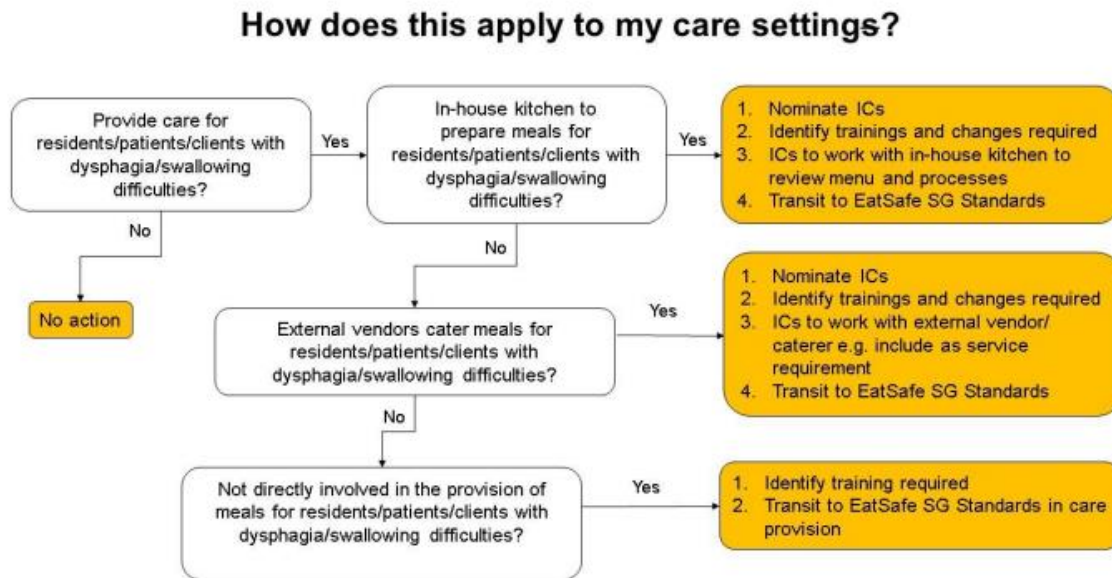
How does this apply to my care settings?

Provide care for residents/patients/clients with dysphagia/swallowing difficulties?

Yes

In-house kitchen to prepare meals for residents/patients/clients with dysphagia/swallowing difficulties?

Yes

1. Nominate ICs
2. Identify trainings and changes required
3. ICs to work with in-house kitchen to review menu and processes
4. Transit to EatSafe SG Standards

No

No action

No

External vendors cater meals for residents/patients/clients with dysphagia/swallowing difficulties?

Yes

1. Nominate ICs
2. Identify trainings and changes required
3. ICs to work with external vendor/ caterer e.g. include as service requirement
4. Transit to EatSafe SG Standards

No

Not directly involved in the provision of meals for residents/patients/clients with dysphagia/swallowing difficulties?

Yes

1. Identify training required
2. Transit to EatSafe SG Standards in care provision